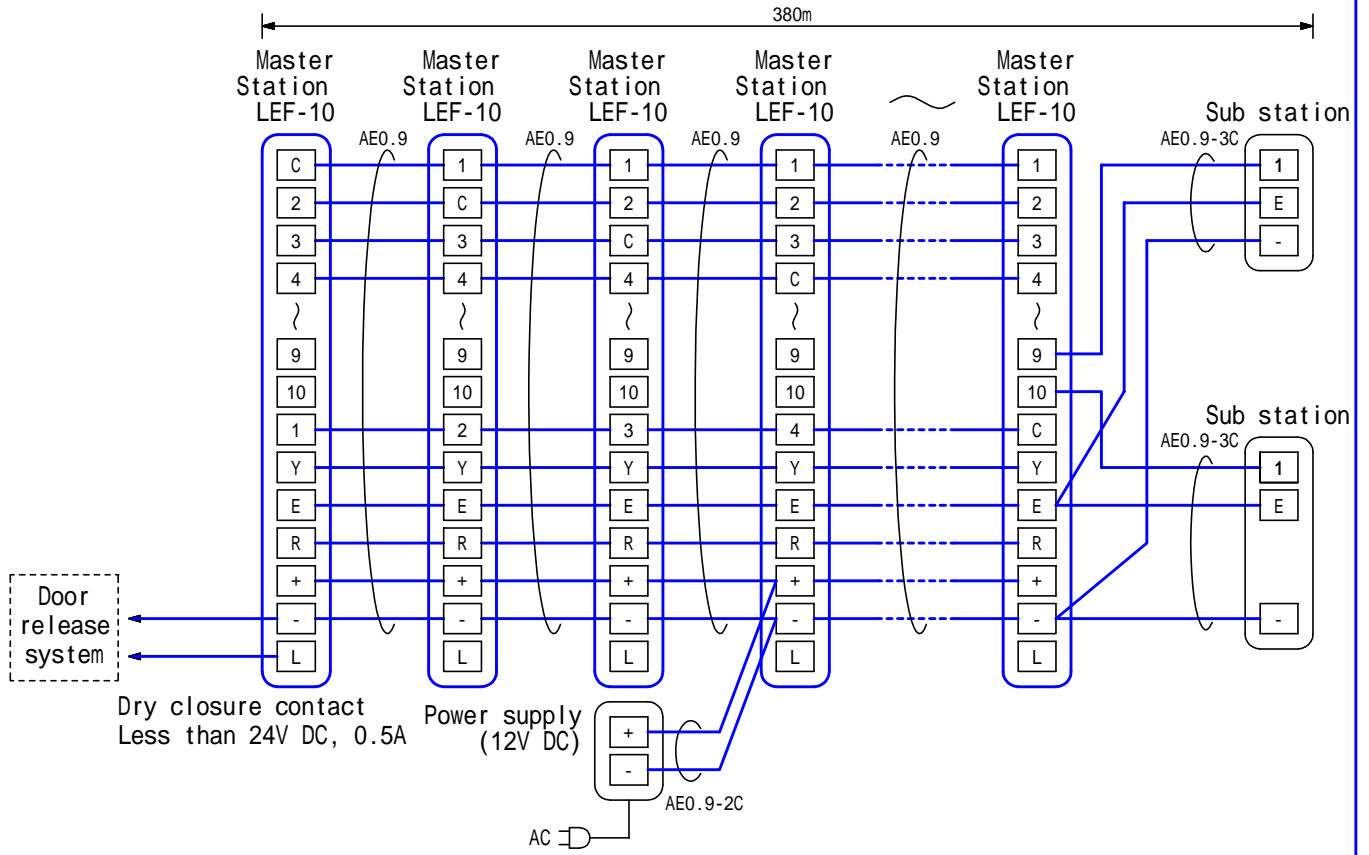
380m

Master Station LEF-10

Master Station LEF-10

Master Station LEF-10

Master Station LEF-10

Master Station LEF-10

Sub station

AE0.9 AE0.9 AE0.9 AE0.9 AE0.9-3C

C 2 3 4 9 10 1 Y E R + - L

1 C 3 4 9 10 2 Y E R + - L

1 2 C 4 9 10 3 Y E R + - L

1 2 3 C 9 10 4 Y E R + - L

1 2 3 4 9 10 C Y E R + - L

1 E -

Sub station

AE0.9-3C

1 E -

Door release system

Dry closure contact
Less than 24V DC, 0.5A

Power supply (12V DC)

+ -

AE0.9-2C

AC